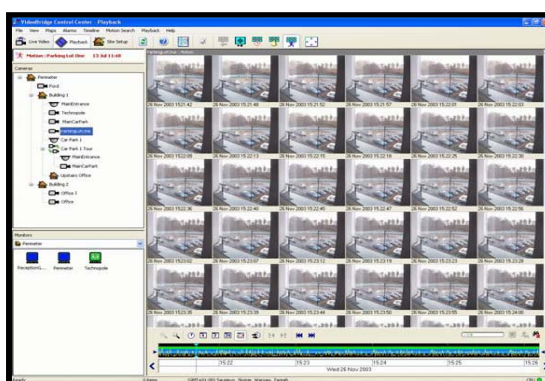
VideoBridge Control Center - Playback

File View Maps Alarms Timeline Motion Search Playback Help

Live Video Playback Site Setup

Motion : Parking Lot Ent 12 Jul 11:48

Cameras

Perimeter
Pool
Building 1
MainEntrance
Technopole
MainCarPark
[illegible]
Car Park 1
Car Park 1 Tour
MainEntrance
MainCarPark
Upstairs Office
Building 2
Office 1
Office

Monitors

Perimeter

Reception/L... Perimeter Technopole

26 Nov 2003 15:21:42
26 Nov 2003 15:21:46
26 Nov 2003 15:21:52
26 Nov 2003 15:21:57
26 Nov 2003 15:22:01
26 Nov 2003 15:22:05
26 Nov 2003 15:22:09
26 Nov 2003 15:22:13
26 Nov 2003 15:22:15
26 Nov 2003 15:22:19
26 Nov 2003 15:22:26
26 Nov 2003 15:22:30
26 Nov 2003 15:22:36
26 Nov 2003 15:22:40
26 Nov 2003 15:22:45
26 Nov 2003 15:22:47
26 Nov 2003 15:22:52
26 Nov 2003 15:22:56
26 Nov 2003 15:23:02
26 Nov 2003 15:23:07
26 Nov 2003 15:23:12
26 Nov 2003 15:23:19
26 Nov 2003 15:23:23
26 Nov 2003 15:23:28
26 Nov 2003 15:23:35
26 Nov 2003 15:23:39
26 Nov 2003 15:23:44
26 Nov 2003 15:23:50
26 Nov 2003 15:23:55
26 Nov 2003 15:24:00

15:22 15:23 15:24 15:25 15:26

Wed 26 Nov 2003

Ready